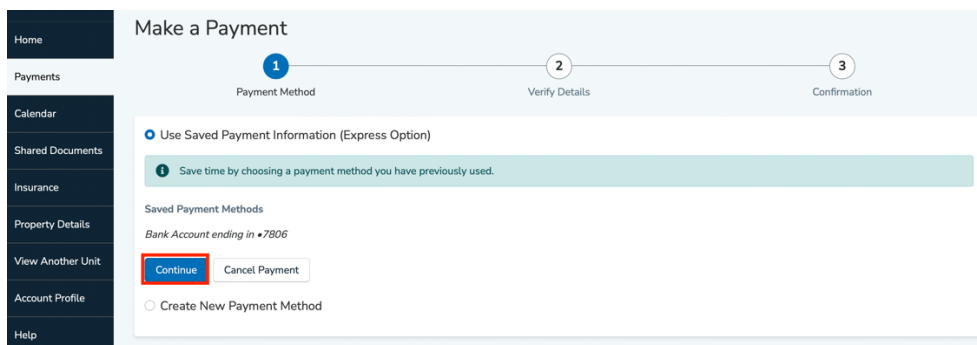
Home
Payments
Calendar
Shared Documents
Insurance
Property Details
View Another Unit
Account Profile
Help

Make a Payment

1
Payment Method
2
Verify Details
3
Confirmation

Use Saved Payment Information (Express Option)

Save time by choosing a payment method you have previously used.

Saved Payment Methods

Bank Account ending in •7806

Continue
Cancel Payment

Create New Payment Method